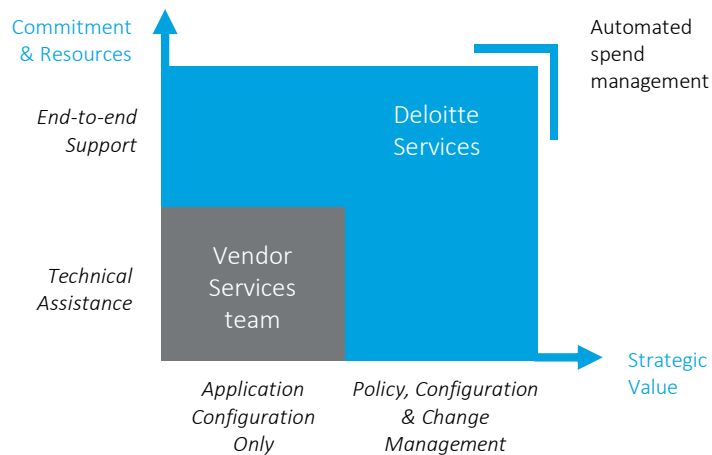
Commitment & Resources

Automated spend management

End-to-end Support

Deloitte Services

Technical Assistance

Vendor Services team

Strategic Value

Application Configuration Only

Policy, Configuration & Change Management